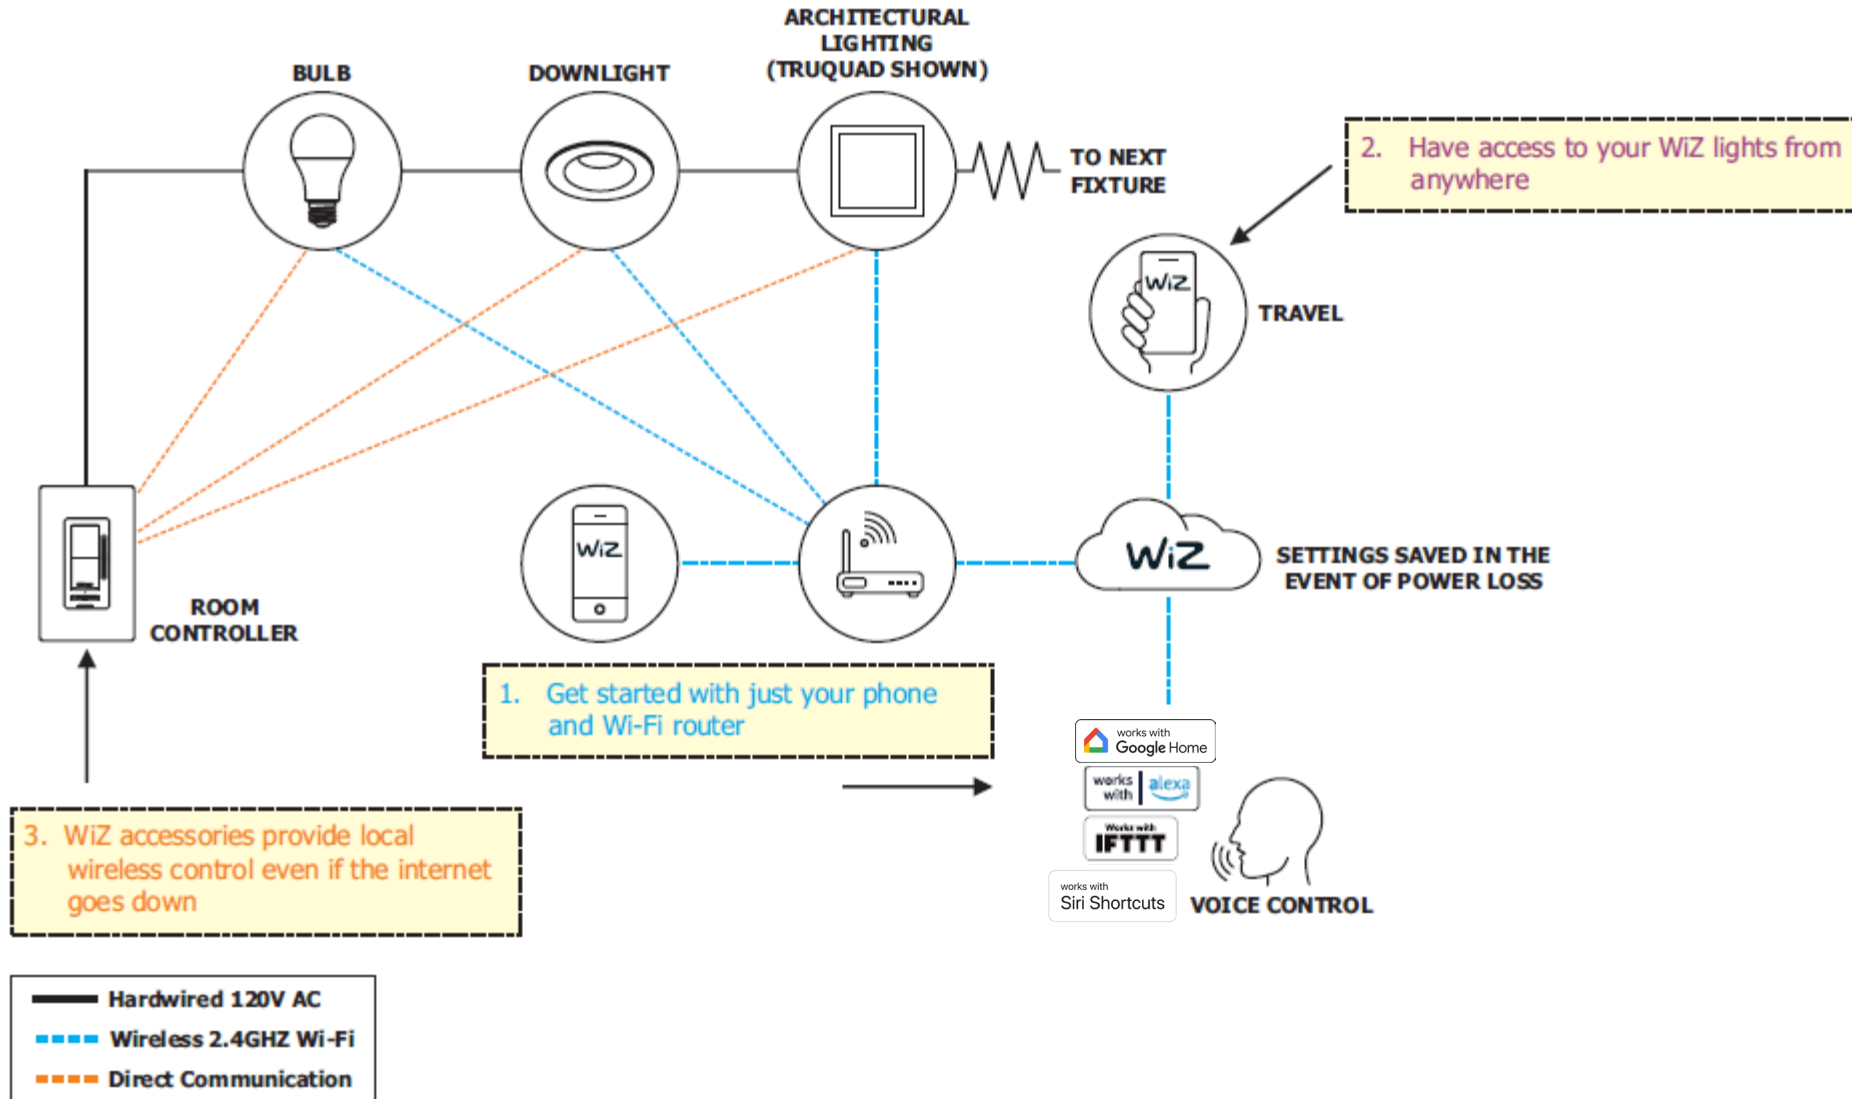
ARCHITECTURAL LIGHTING (TRUQUAD SHOWN)

BULB

DOWNLIGHT

TO NEXT FIXTURE

2. Have access to your WiZ lights from anywhere

WiZ

TRAVEL

WiZ

WiZ

SETTINGS SAVED IN THE EVENT OF POWER LOSS

ROOM CONTROLLER

1. Get started with just your phone and Wi-Fi router

works with Google Home

works with alexa

Works with IFTTT

works with Siri Shortcuts

VOICE CONTROL

3. WiZ accessories provide local wireless control even if the internet goes down

Hardwired 120V AC

Wireless 2.4GHZ Wi-Fi

Direct Communication